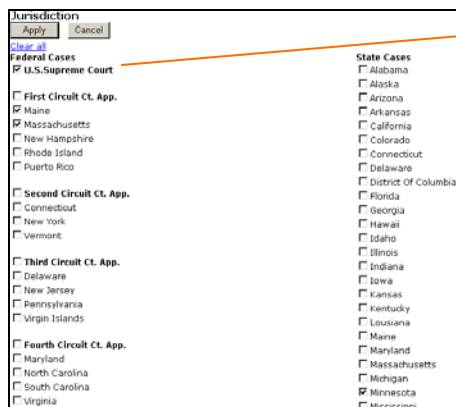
Jurisdiction
Apply Cancel
Clear all
Federal Cases
☑ U.S.Supreme Court

☐ First Circuit Ct. App.
☑ Maine
☑ Massachusetts
☐ New Hampshire
☐ Rhode Island
☐ Puerto Rico

☐ Second Circuit Ct. App.
☐ Connecticut
☐ New York
☐ Vermont

☐ Third Circuit Ct. App.
☐ Delaware
☐ New Jersey
☐ Pennsylvania
☐ Virgin Islands

☐ Fourth Circuit Ct. App.
☐ Maryland
☐ North Carolina
☐ South Carolina
☐ Virginia

State Cases
☐ Alabama
☐ Alaska
☐ Arizona
☐ Arkansas
☐ California
☐ Colorado
☐ Connecticut
☐ Delaware
☐ District Of Columbia
☐ Florida
☐ Georgia
☐ Hawaii
☐ Idaho
☐ Illinois
☐ Indiana
☐ Iowa
☐ Kansas
☐ Kentucky
☐ Lousiana
☐ Maine
☐ Maryland
☐ Massachusetts
☐ Michigan
☑ Minnesota
☐ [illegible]